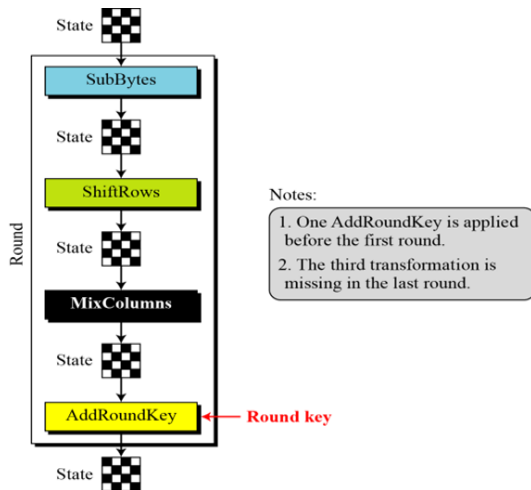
State

SubBytes

State

ShiftRows

State

MixColumns

State

AddRoundKey

Round key

State

Round

Notes:

1. One AddRoundKey is applied before the first round.

2. The third transformation is missing in the last round.